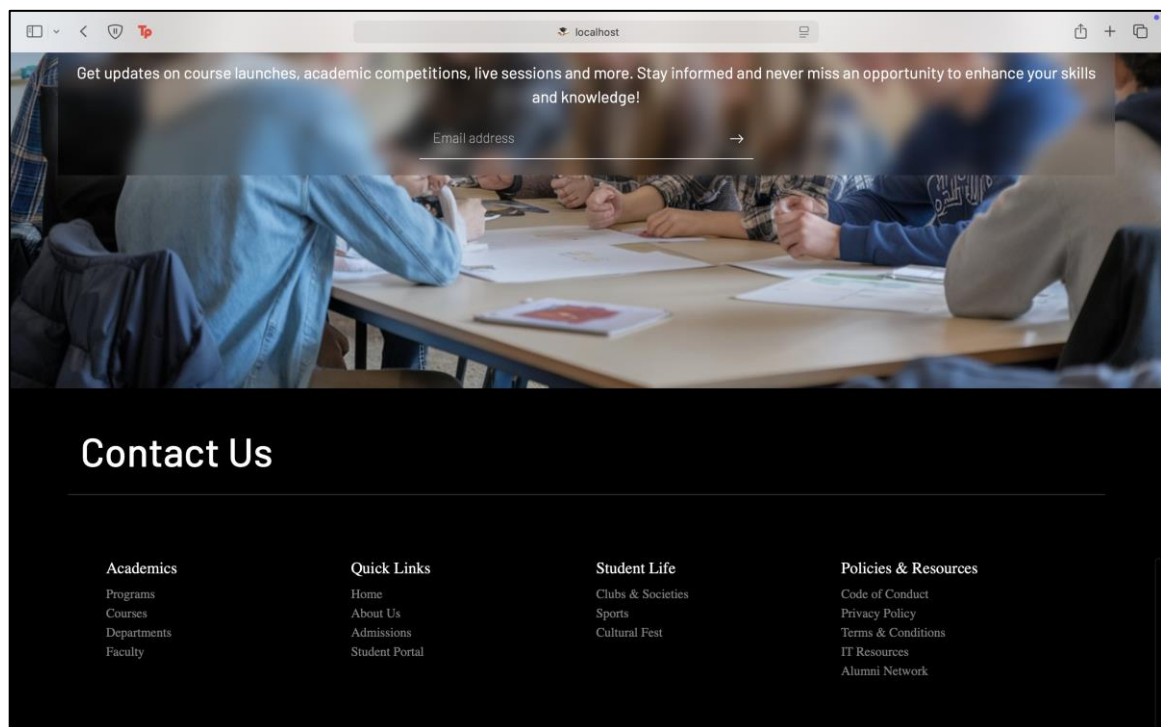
localhost

Get updates on course launches, academic competitions, live sessions and more. Stay informed and never miss an opportunity to enhance your skills and knowledge!

Email address →

Contact Us

Academics
Programs
Courses
Departments
Faculty

Quick Links
Home
About Us
Admissions
Student Portal

Student Life
Clubs & Societies
Sports
Cultural Fest

Policies & Resources
Code of Conduct
Privacy Policy
Terms & Conditions
IT Resources
Alumni Network